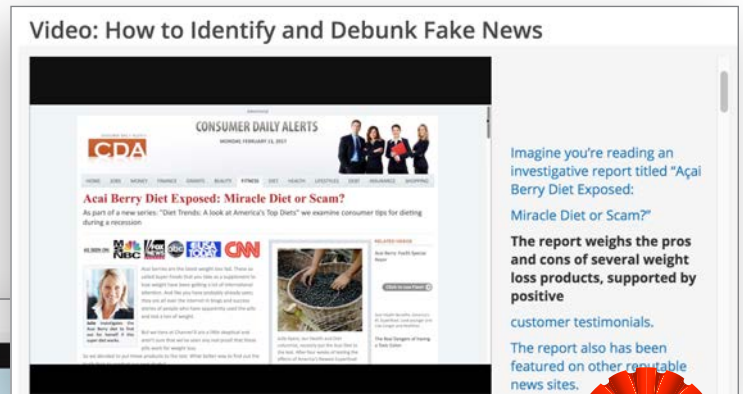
Video: How to Identify and Debunk Fake News

CDA

CONSUMER DAILY ALERTS

MONDAY, FEBRUARY 13, 2017

HOME JOBS MONEY FINANCE GRANTS BEAUTY FITNESS DIET HEALTH LIFESTYLES DEBT INSURANCE SHOPPING

Acai Berry Diet Exposed: Miracle Diet or Scam?

As part of a new series: "Diet Trends: A look at America's Top Diets" we examine consumer tips for dieting during a recession

AS SEEN ON: NBC FOX NEWS abc USA TODAY CNN

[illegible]

RELATED VIDEOS

Imagine you're reading an investigative report titled "Açai Berry Diet Exposed:

Miracle Diet or Scam?"

The report weighs the pros and cons of several weight loss products, supported by positive

customer testimonials.

The report also has been featured on other reputable news sites.